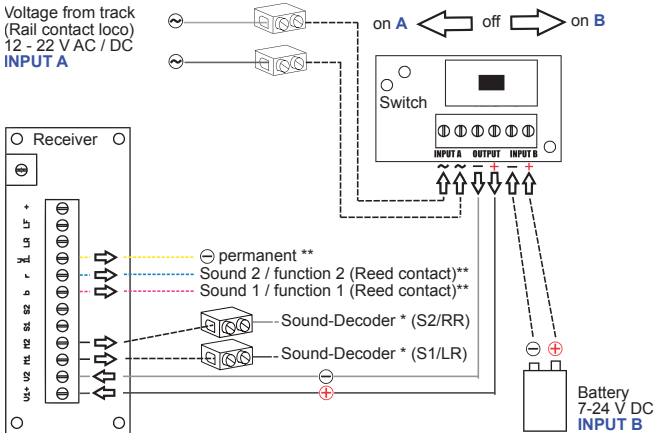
Voltage from track (Rail contact loco) 12 - 22 V AC / DC
INPUT A

~
~

on A
off
on B

Switch

INPUT A OUTPUT INPUT B
~ ~ − + − +

Receiver

+ LF LR yl r b S2 S1 M2 M1 U2 U1+

⊖ permanent **
Sound 2 / function 2 (Reed contact)**
Sound 1 / function 1 (Reed contact)**

Sound-Decoder * (S2/RR)
Sound-Decoder * (S1/LR)

⊖
⊕

⊖ ⊕

Battery
7-24 V DC
INPUT B